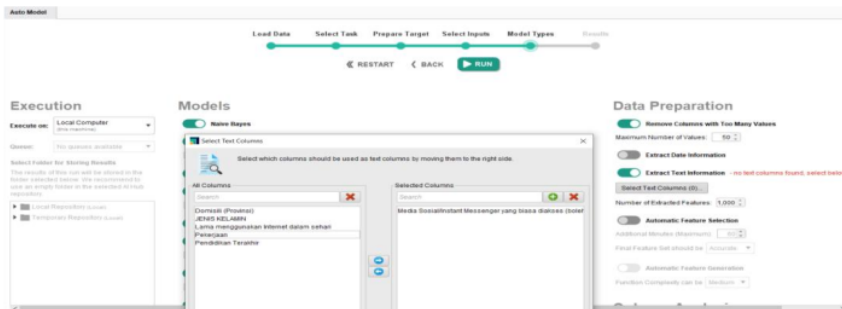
Auto Model

Load Data Select Task Prepare Target Select Inputs Model Types Results

RESTART BACK RUN

Execution

Execute on: Local Computer (this machine)

Queue: No queues available

Select Folder for Storing Results

The results of this run will be stored in the folder selected below. We recommend to use an empty folder in the selected AI Hub repository.

Local Repository (Local)

Temporary Repository (Local)

Models

Naive Bayes

Select Text Columns

Select which columns should be used as text columns by moving them to the right side.

All Columns

Search

Domisili (Provinsi)
JENIS KELAMIN
Lama menggunakan internet dalam sehari
Pekerjaan
Pendidikan Terakhir

Selected Columns

Search

Media Sosial/Instant Messenger yang biasa diakses (boleh

Data Preparation

Remove Columns with Too Many Values

Maximum Number of Values: 50

Extract Date Information

Extract Text Information - no text columns found, select below

Select Text Columns (0)...

Number of Extracted Features: 1,000

Automatic Feature Selection

Additional Minutes (Maximum): 10

Final Feature Set should be: Accurate

Automatic Feature Generation

Function Complexity can be: Medium